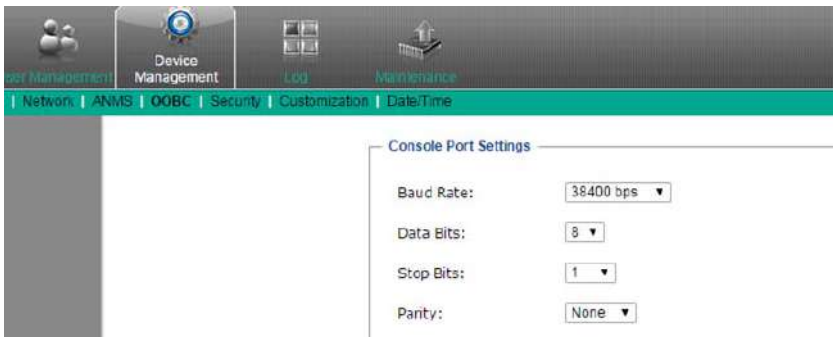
ser Management | Device Management | Log | Maintenance

| Network | ANMS | OOBC | Security | Customization | Date/Time

Console Port Settings

Baud Rate: 38400 bps ▼

Data Bits: 8 ▼

Stop Bits: 1 ▼

Parity: None ▼